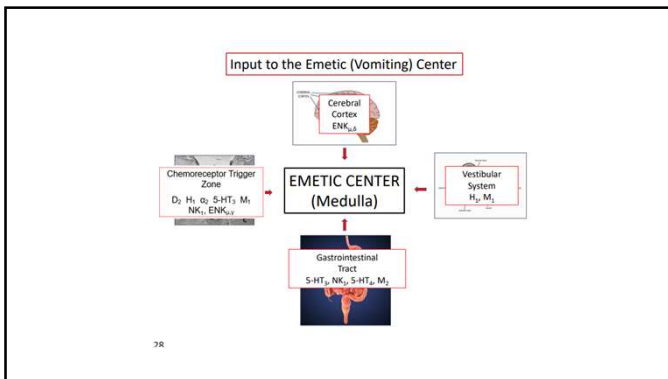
Input to the Emetic (Vomiting) Center

Cerebral Cortex $ENK_{\mu,\delta}$

Chemoreceptor Trigger Zone
$D_2$ $H_1$ $\alpha_2$ 5-$HT_3$ $M_1$ $NK_1$, $ENK_{\mu,\delta}$

EMETIC CENTER (Medulla)

Vestibular System
$H_1$, $M_1$

Gastrointestinal Tract
5-$HT_3$, $NK_1$, 5-$HT_4$, $M_2$

28